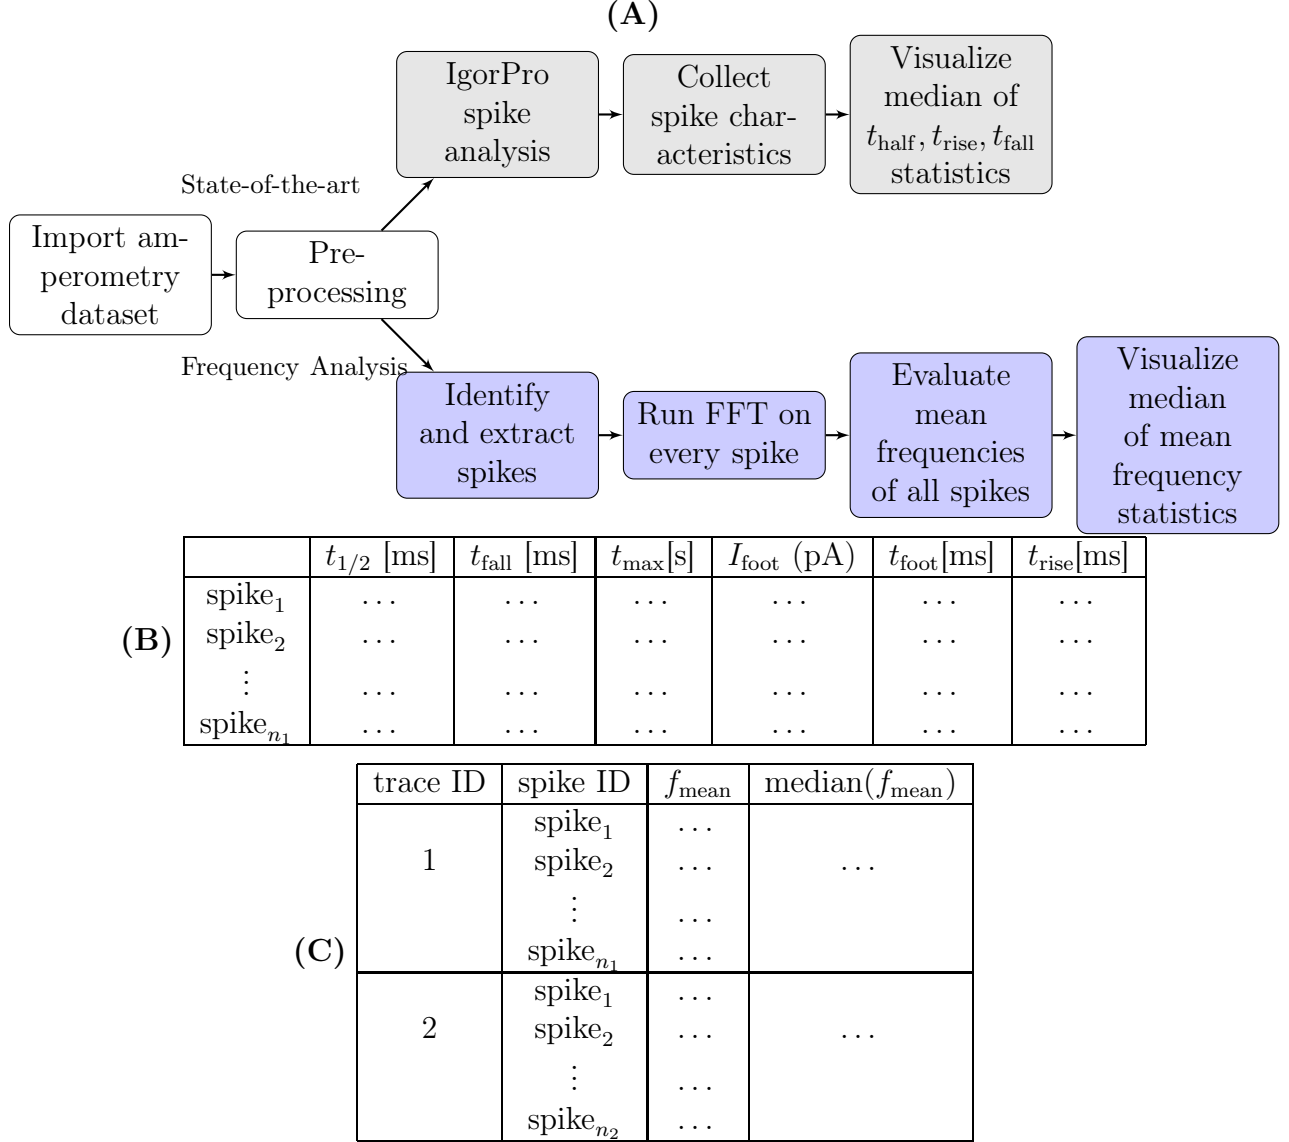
(A)

Import amperometry dataset

Preprocessing

State-of-the-art

IgorPro spike analysis

Collect spike characteristics

Visualize median of $t_{\text{half}}, t_{\text{rise}}, t_{\text{fall}}$ statistics

Frequency Analysis

Identify and extract spikes

Run FFT on every spike

Evaluate mean frequencies of all spikes

Visualize median of mean frequency statistics

(B)

| | $t_{1/2}$ [ms] | $t_{\text{fall}}$ [ms] | $t_{\text{max}}$[s] | $I_{\text{foot}}$ (pA) | $t_{\text{foot}}$[ms] | $t_{\text{rise}}$[ms] |
|---|---|---|---|---|---|---|
| $\text{spike}_1$ | ... | ... | ... | ... | ... | ... |
| $\text{spike}_2$ | ... | ... | ... | ... | ... | ... |
| ⋮ | ... | ... | ... | ... | ... | ... |
| $\text{spike}_{n_1}$ | ... | ... | ... | ... | ... | ... |

(C)

| trace ID | spike ID | $f_{\text{mean}}$ | median($f_{\text{mean}}$) |
|---|---|---|---|
| 1 | $\text{spike}_1$ | ... | ... |
| | $\text{spike}_2$ | ... | |
| | ⋮ | ... | |
| | $\text{spike}_{n_1}$ | ... | |
| 2 | $\text{spike}_1$ | ... | ... |
| | $\text{spike}_2$ | ... | |
| | ⋮ | ... | |
| | $\text{spike}_{n_2}$ | ... | |